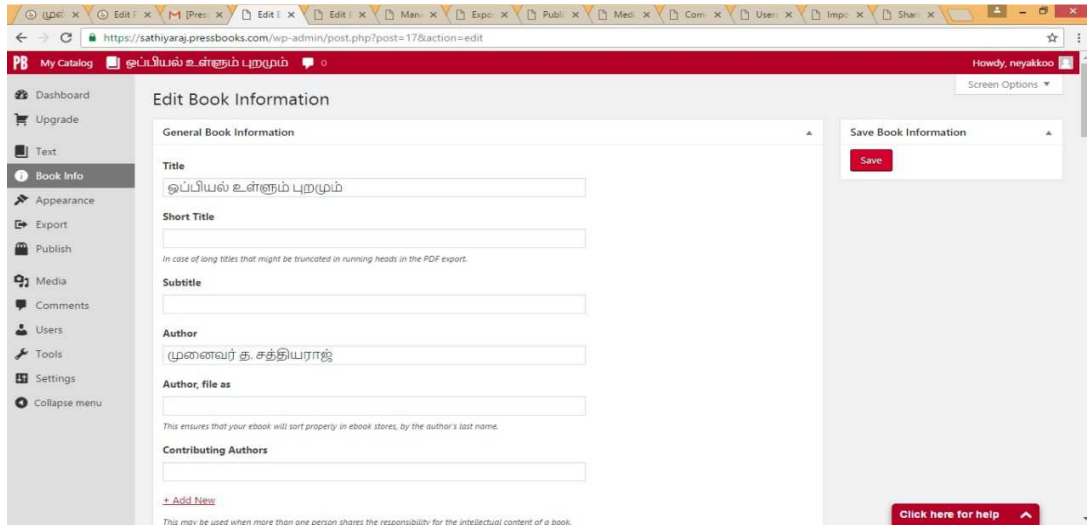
முதல் × Edit × [Pres × Edit × Edit × Man × Expo × Publ × Medi × Com × Users × Impo × Shar ×

https://sathiyaraj.pressbooks.com/wp-admin/post.php?post=17&action=edit

PB My Catalog ஒப்பியல் உள்ளும் புறமும் 0 Howdy, neyakkoo

Dashboard
Upgrade
Text
Book Info
Appearance
Export
Publish
Media
Comments
Users
Tools
Settings
Collapse menu

Screen Options ▼

Edit Book Information

General Book Information

Title
ஒப்பியல் உள்ளும் புறமும்

Short Title

In case of long titles that might be truncated in running heads in the PDF export.

Subtitle

Author
முனைவர் த. சத்தியராஜ்

Author, file as

This ensures that your ebook will sort properly in ebook stores, by the author's last name.

Contributing Authors

+ Add New

This may be used when more than one person shares the responsibility for the intellectual content of a book.

Save Book Information

Save

Click here for help